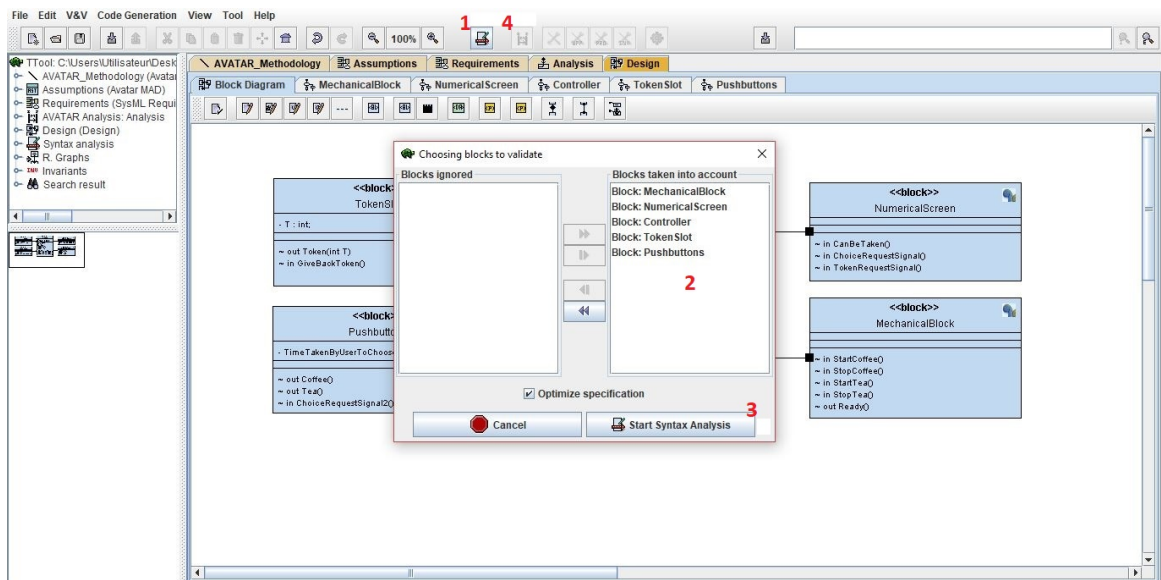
File Edit V&V Code Generation View Tool Help

100%

1 4

TTool: C:\Users\Utilisateur\Desk
AVATAR_Methodology (Avatar
Assumptions (Avatar MAD)
Requirements (SysML Requi
AVATAR Analysis: Analysis
Design (Design)
Syntax analysis
R. Graphs
Invariants
Search result

AVATAR_Methodology | Assumptions | Requirements | Analysis | Design

Block Diagram | MechanicalBlock | NumericalScreen | Controller | TokenSlot | Pushbuttons

<<block>>
TokenSl
- T : int;
~ out Token(int T)
~ in GiveBackToken()

<<block>>
Pushbutto
- TimeTakenByUserToChoos
~ out Coffee()
~ out Tea()
~ in ChoiceRequestSignal2()

Choosing blocks to validate

Blocks ignored

Blocks taken into account
Block: MechanicalBlock
Block: NumericalScreen
Block: Controller
Block: TokenSlot
Block: Pushbuttons

2

Optimize specification

3

Cancel

Start Syntax Analysis

<<block>>
NumericalScreen
~ in CanBeTaken()
~ in ChoiceRequestSignal()
~ in TokenRequestSignal()

<<block>>
MechanicalBlock
~ in StartCoffee()
~ in StopCoffee()
~ in StartTea()
~ in StopTea()
~ out Ready()